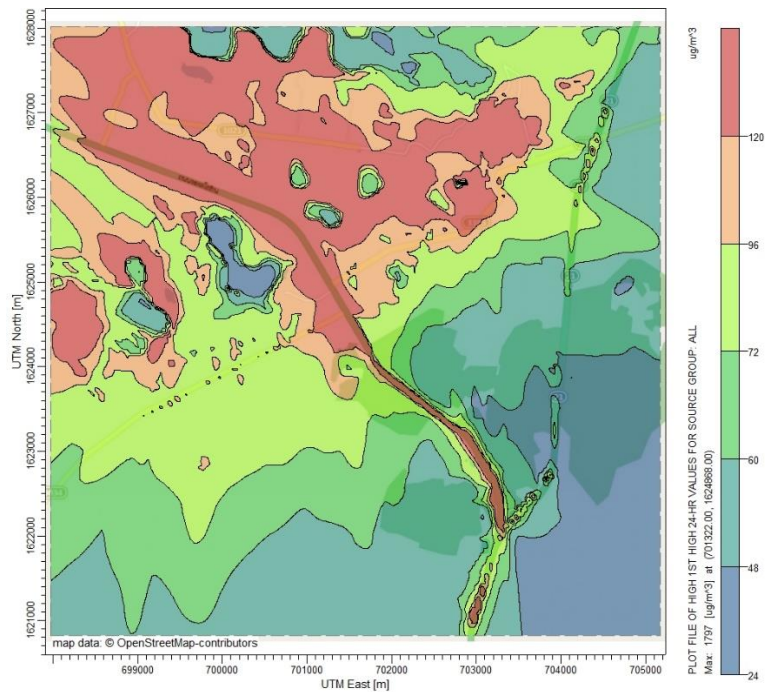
1628000
1627000
1626000
1625000
1624000
1623000
1622000
1621000

UTM North [m]

map data: © OpenStreetMap-contributors

699000 700000 701000 702000 703000 704000 705000

UTM East [m]

ug/m^3

120
96
72
60
48
24

PLOT FILE OF HIGH 1ST HIGH 24-HR VALUES FOR SOURCE GROUP: ALL
Max: 1797 [ug/m^3] at (701322.00, 1624868.00)